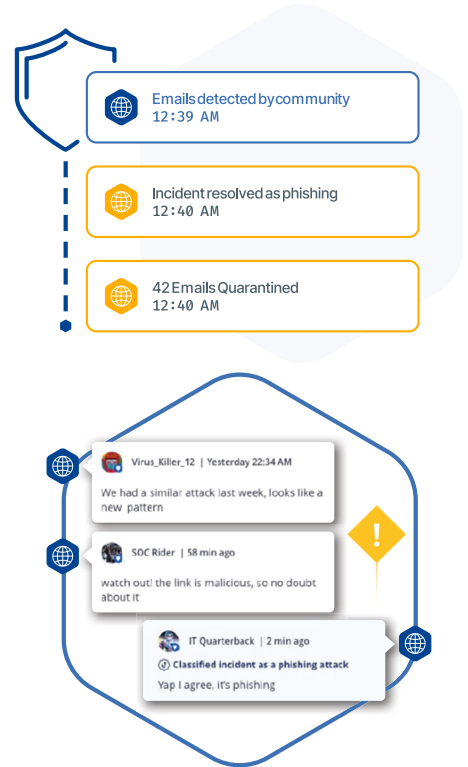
Emails detected by community
12:39 AM

Incident resolved as phishing
12:40 AM

42 Emails Quarantined
12:40 AM

Virus_Killer_12 | Yesterday 22:34 AM
We had a similar attack last week, looks like a new pattern

SOC Rider | 58 min ago
watch out! the link is malicious, so no doubt about it

IT Quarterback | 2 min ago
Classified incident as a phishing attack
Yap I agree, it's phishing